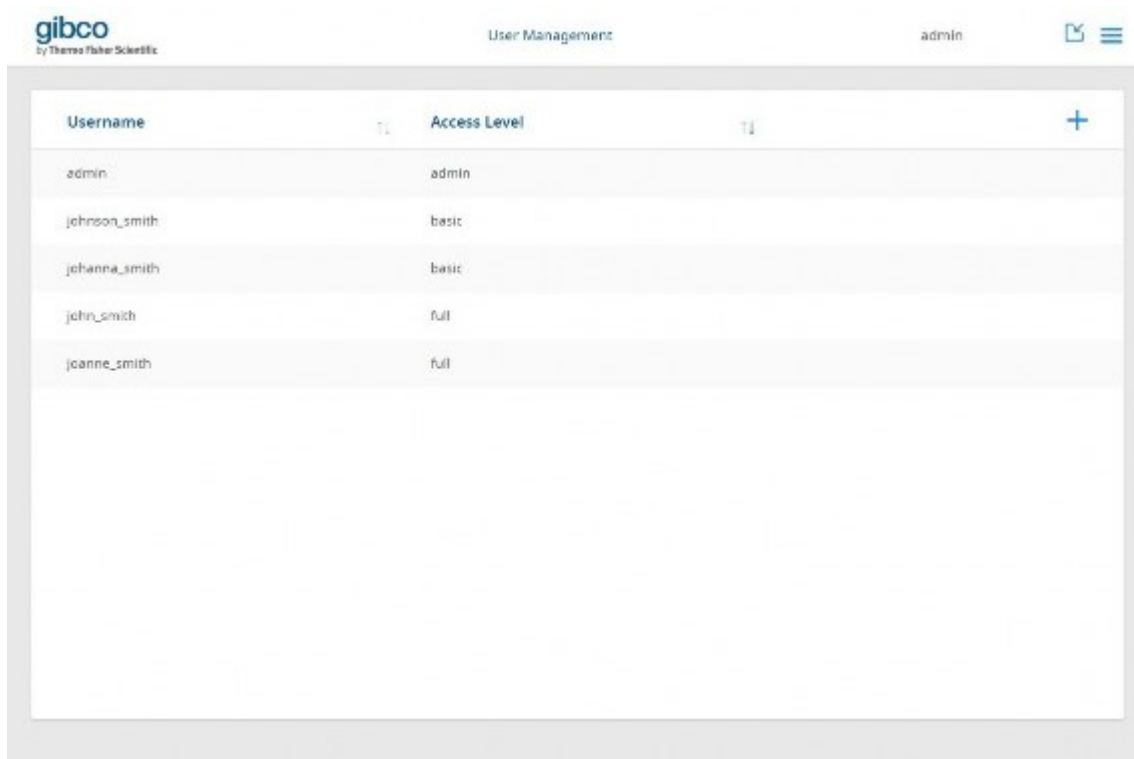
gibco
by Thermo Fisher Scientific

User Management

admin

| Username | Access Level |
|---|---|
| admin | admin |
| johnson_smith | basic |
| johanna_smith | basic |
| john_smith | full |
| joanne_smith | full |

+